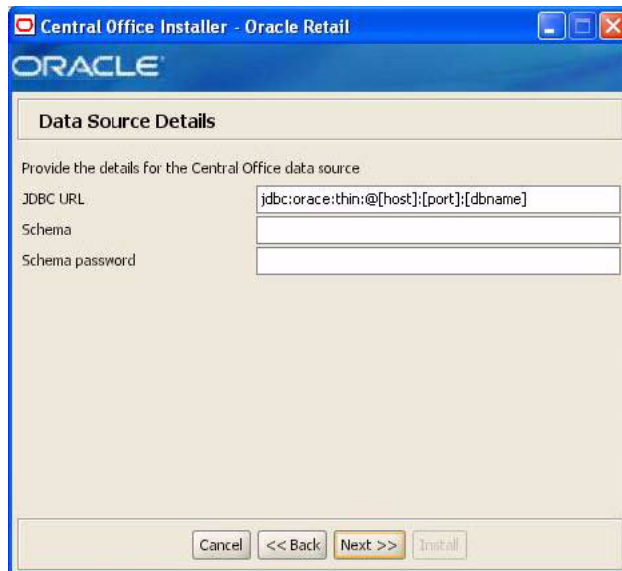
Central Office Installer - Oracle Retail

ORACLE

Data Source Details

Provide the details for the Central Office data source

JDBC URL jdbc:oracle:thin:@[host]:[port]:[dbname]

Schema

Schema password

Cancel << Back Next >> Install